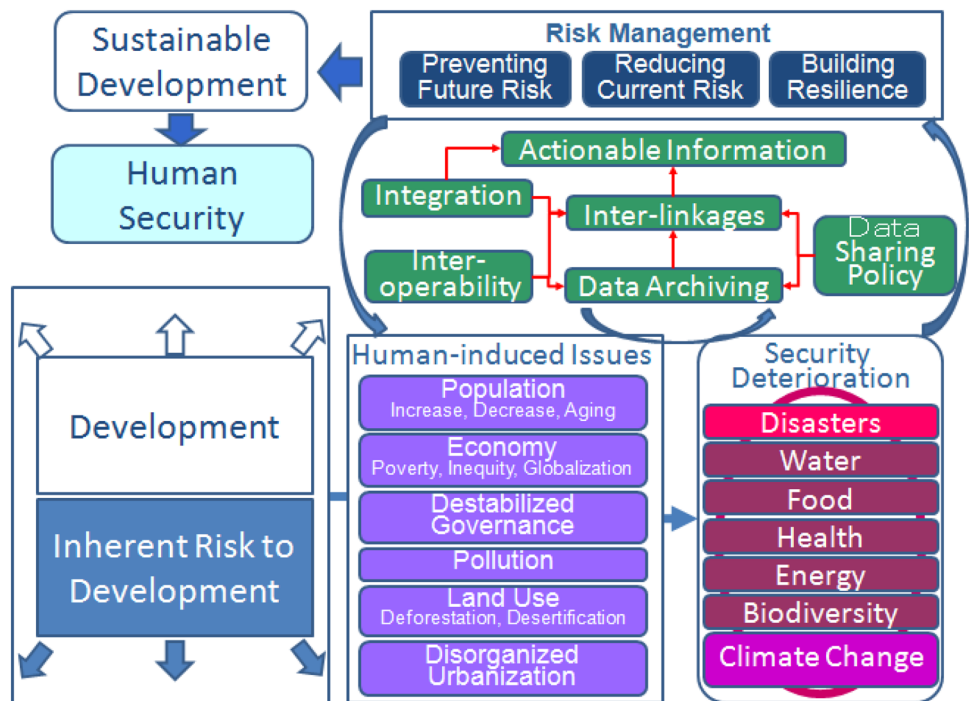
Sustainable Development

Human Security

Risk Management

Preventing Future Risk

Reducing Current Risk

Building Resilience

Actionable Information

Integration

Inter-linkages

Inter-operability

Data Archiving

Data Sharing Policy

Development

Inherent Risk to Development

Human-induced Issues

Population
Increase, Decrease, Aging

Economy
Poverty, Inequity, Globalization

Destabilized Governance

Pollution

Land Use
Deforestation, Desertification

Disorganized Urbanization

Security Deterioration

Disasters

Water

Food

Health

Energy

Biodiversity

Climate Change